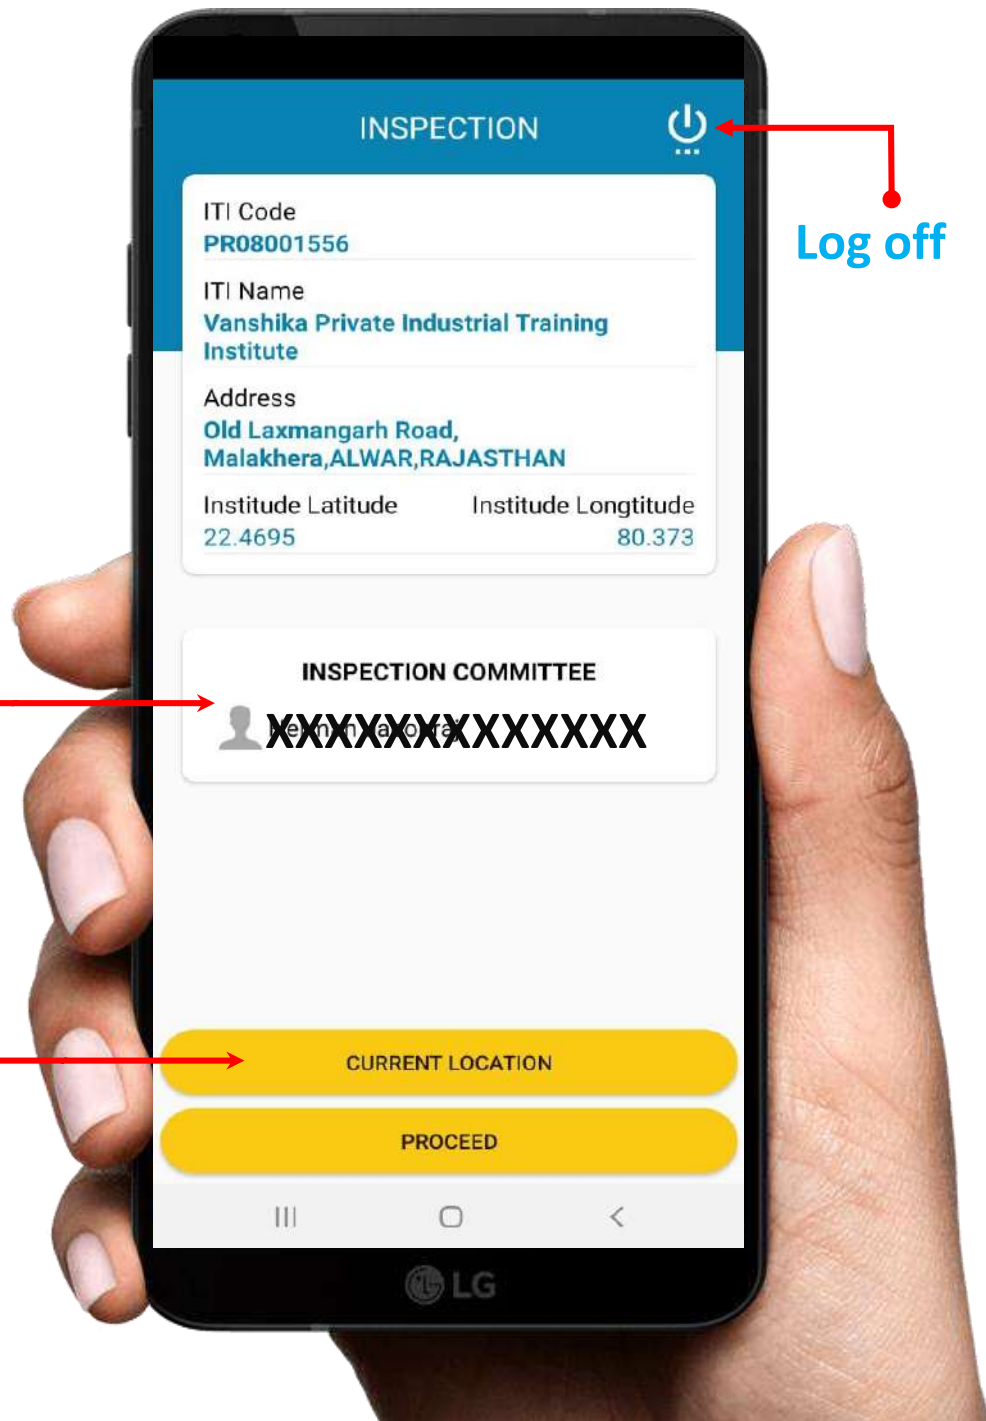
INSPECTION

Log off

ITI Code
PR08001556

ITI Name
Vanshika Private Industrial Training Institute

Address
Old Laxmangarh Road, Malakhera,ALWAR,RAJASTHAN

Institude Latitude
22.4695

Institude Longtitude
80.373

INSPECTION COMMITTEE

XXXXXXXXXXXXX

CURRENT LOCATION

PROCEED

LG